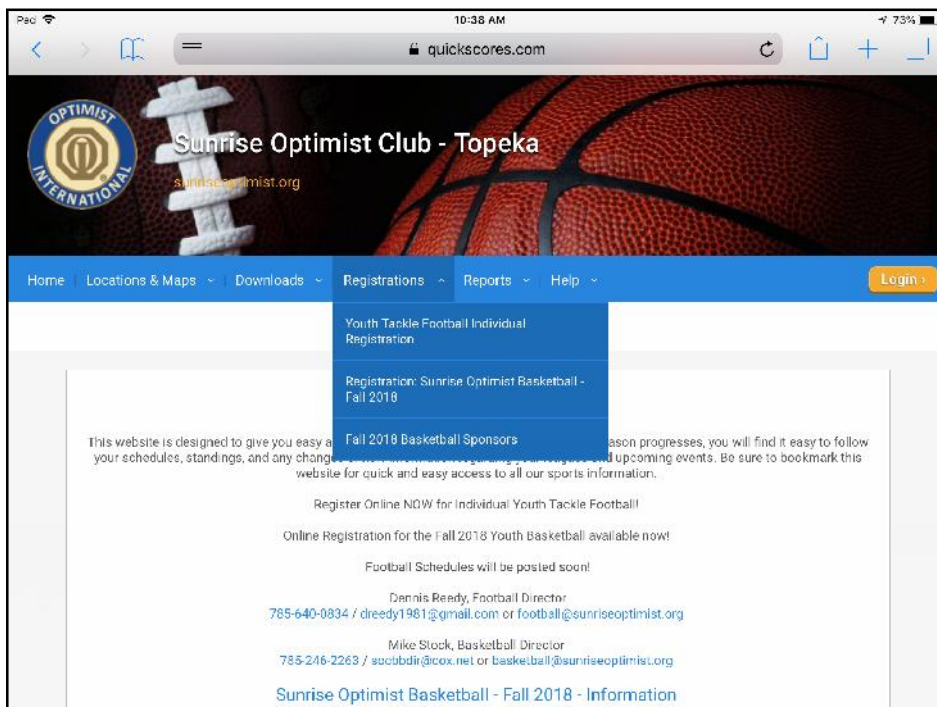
iPad 10:38 AM 73%

quickscores.com

OPTIMIST INTERNATIONAL

Sunrise Optimist Club - Topeka

sunriseoptimist.org

Home | Locations & Maps | Downloads | Registrations | Reports | Help | Login

Youth Tackle Football Individual Registration

Registration: Sunrise Optimist Basketball - Fall 2018

Fall 2018 Basketball Sponsors

This website is designed to give you easy a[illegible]ason progresses, you will find it easy to follow your schedules, standings, and any change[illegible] upcoming events. Be sure to bookmark this website for quick and easy access to all our sports information.

Register Online NOW for Individual Youth Tackle Football!

Online Registration for the Fall 2018 Youth Basketball available now!

Football Schedules will be posted soon!

Dennis Reedy, Football Director
785-640-0834 / dreedy1981@gmail.com or football@sunriseoptimist.org

Mike Stock, Basketball Director
785-246-2263 / socbbdir@cox.net or basketball@sunriseoptimist.org

Sunrise Optimist Basketball - Fall 2018 - Information